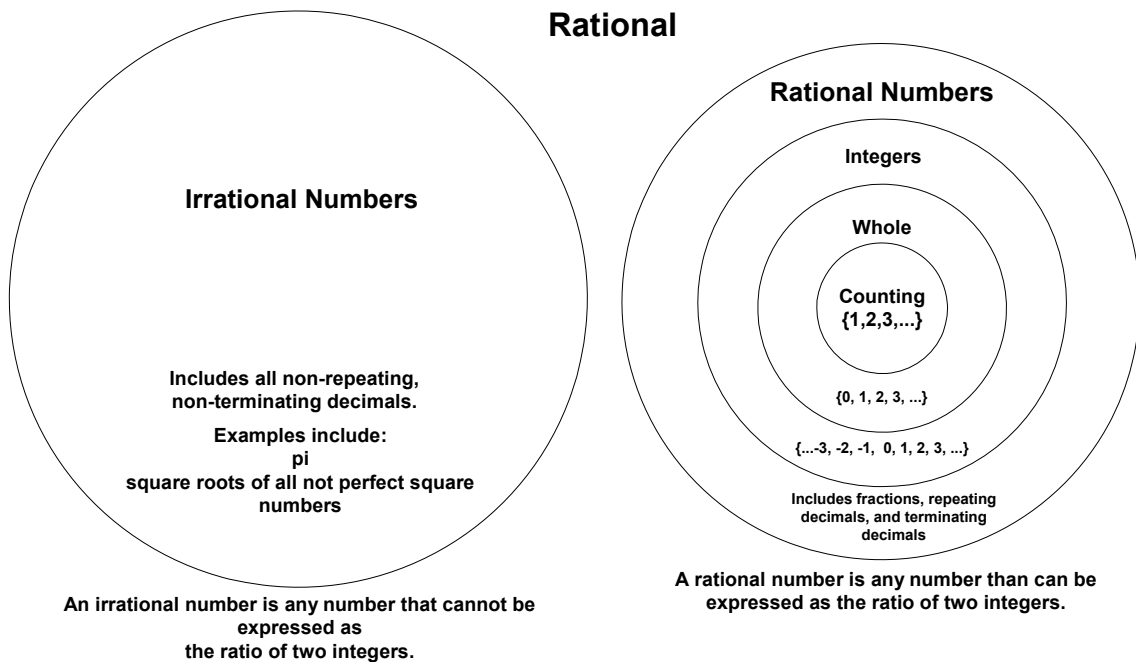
Rational

Irrational Numbers

Includes all non-repeating, non-terminating decimals.

Examples include:
pi
square roots of all not perfect square numbers

An irrational number is any number that cannot be expressed as
the ratio of two integers.

Rational Numbers

Integers

Whole

Counting
{1,2,3,...}

{0, 1, 2, 3, ...}

{...-3, -2, -1, 0, 1, 2, 3, ...}

Includes fractions, repeating decimals, and terminating decimals

A rational number is any number than can be expressed as the ratio of two integers.